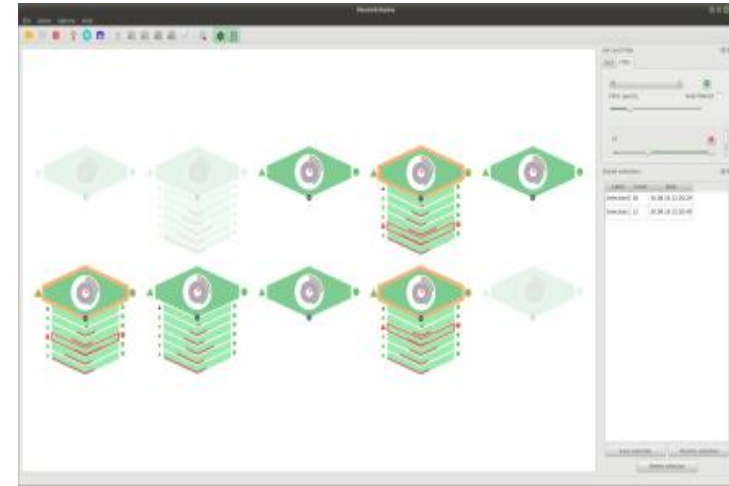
NeuroVisualise

File View Options Help

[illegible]

Edit Filter

Filter opacity

Auto filtered

Saved selection

| Label | Count | Date |
|---|---|---|
| Selection1 | 30 | 20.08.16 13:02:24 |
| Selection | 12 | 20.08.16 13:02:40 |

Save selection

Restore selection

Delete selection